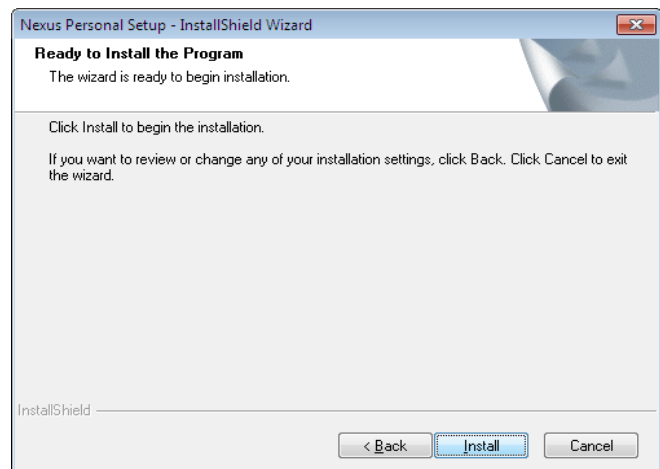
Nexus Personal Setup - InstallShield Wizard

Ready to Install the Program

The wizard is ready to begin installation.

Click Install to begin the installation.

If you want to review or change any of your installation settings, click Back. Click Cancel to exit the wizard.

InstallShield

< Back

Install

Cancel